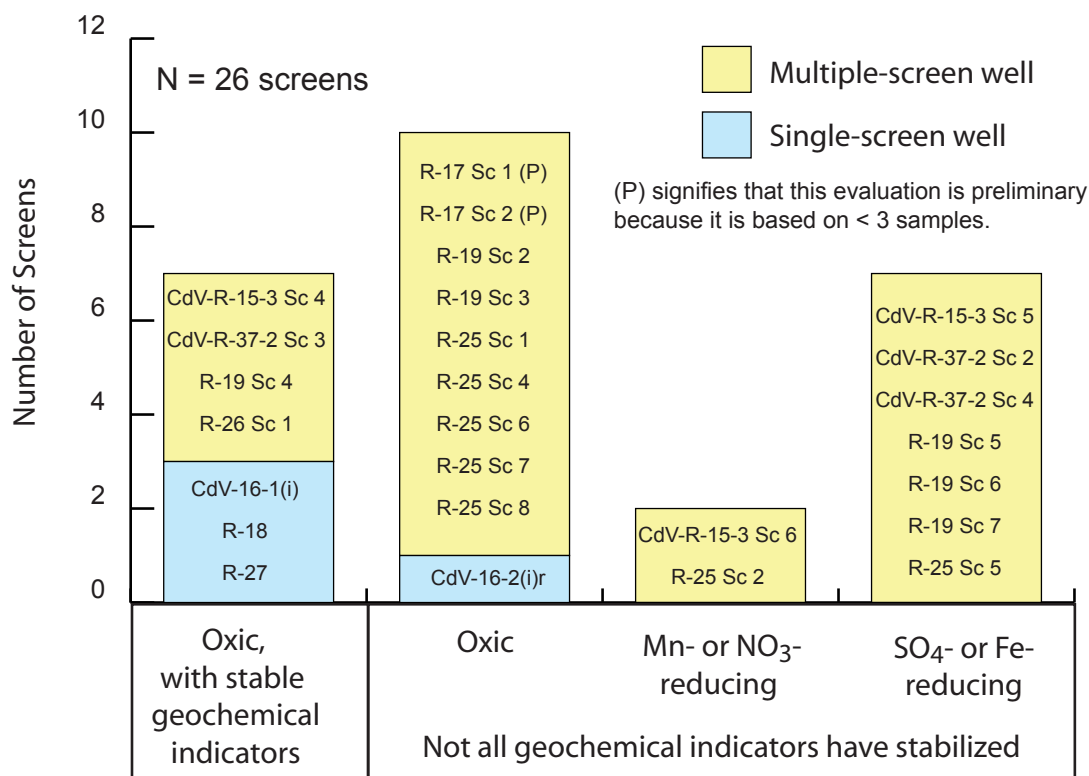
12

10

8

6

4

2

0

Number of Screens

N = 26 screens

Multiple-screen well

Single-screen well

(P) signifies that this evaluation is preliminary because it is based on < 3 samples.

CdV-R-15-3 Sc 4
CdV-R-37-2 Sc 3
R-19 Sc 4
R-26 Sc 1
CdV-16-1(i)
R-18
R-27

R-17 Sc 1 (P)
R-17 Sc 2 (P)
R-19 Sc 2
R-19 Sc 3
R-25 Sc 1
R-25 Sc 4
R-25 Sc 6
R-25 Sc 7
R-25 Sc 8
CdV-16-2(i)r

CdV-R-15-3 Sc 6
R-25 Sc 2

CdV-R-15-3 Sc 5
CdV-R-37-2 Sc 2
CdV-R-37-2 Sc 4
R-19 Sc 5
R-19 Sc 6
R-19 Sc 7
R-25 Sc 5

Oxic, with stable geochemical indicators

Oxic

Mn- or $NO_3$- reducing

$SO_4$- or Fe- reducing

Not all geochemical indicators have stabilized